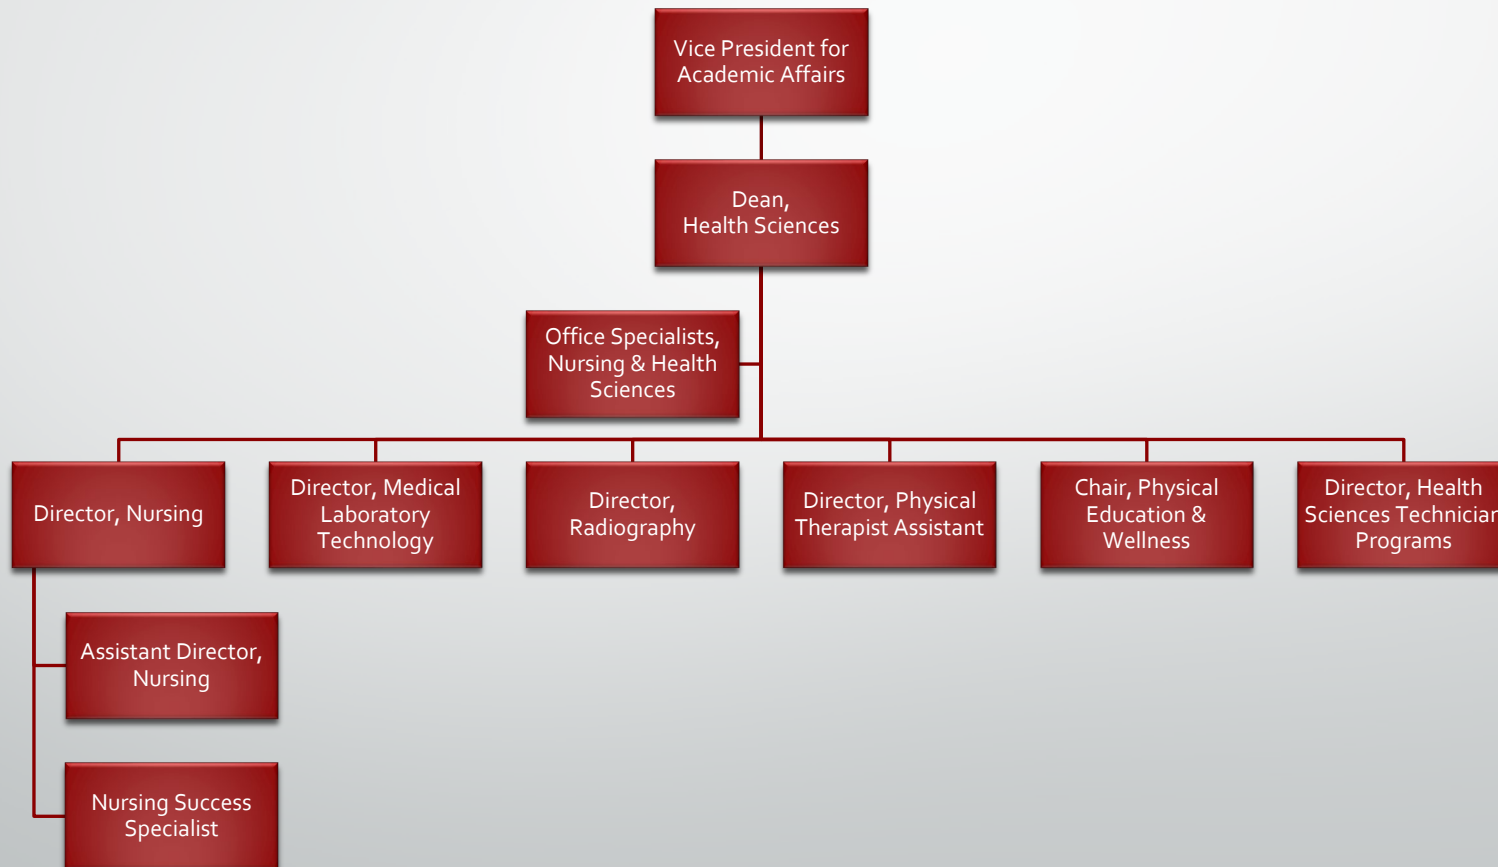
Vice President for Academic Affairs

Dean, Health Sciences

Office Specialists, Nursing & Health Sciences

Director, Nursing

Director, Medical Laboratory Technology

Director, Radiography

Director, Physical Therapist Assistant

Chair, Physical Education & Wellness

Director, Health Sciences Technician Programs

Assistant Director, Nursing

Nursing Success Specialist